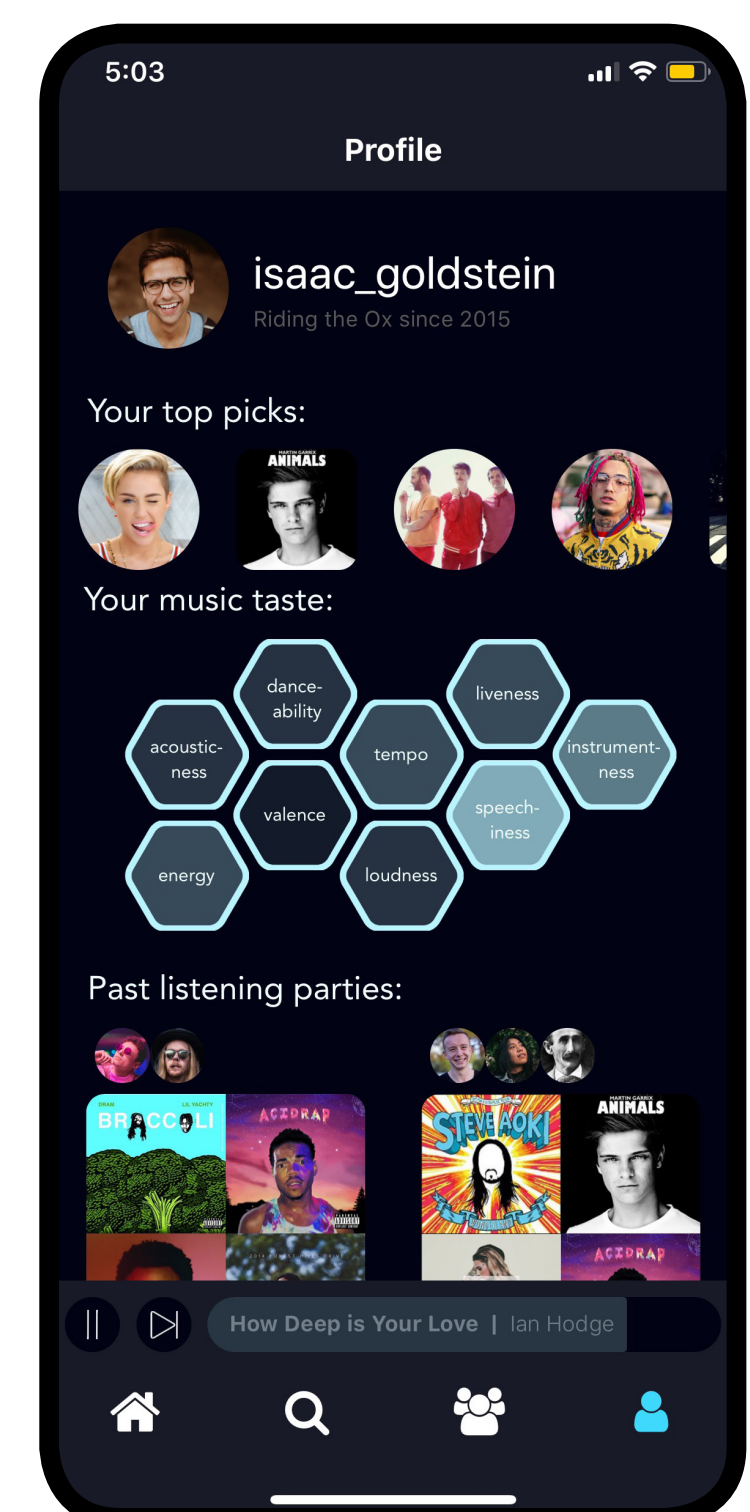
5:03

Profile

isaac_goldstein
Riding the Ox since 2015

Your top picks:

MARTIN GARRIX
ANIMALS

Your music taste:

dance-ability

liveness

acoustic-ness

tempo

instrument-ness

valence

speech-iness

energy

loudness

Past listening parties:

DRAM
LIL YACHTY
BROCCOLI

ACIDRAP

STEVE AOKI

MARTIN GARRIX
ANIMALS

ACIDRAP

How Deep is Your Love | Ian Hodge